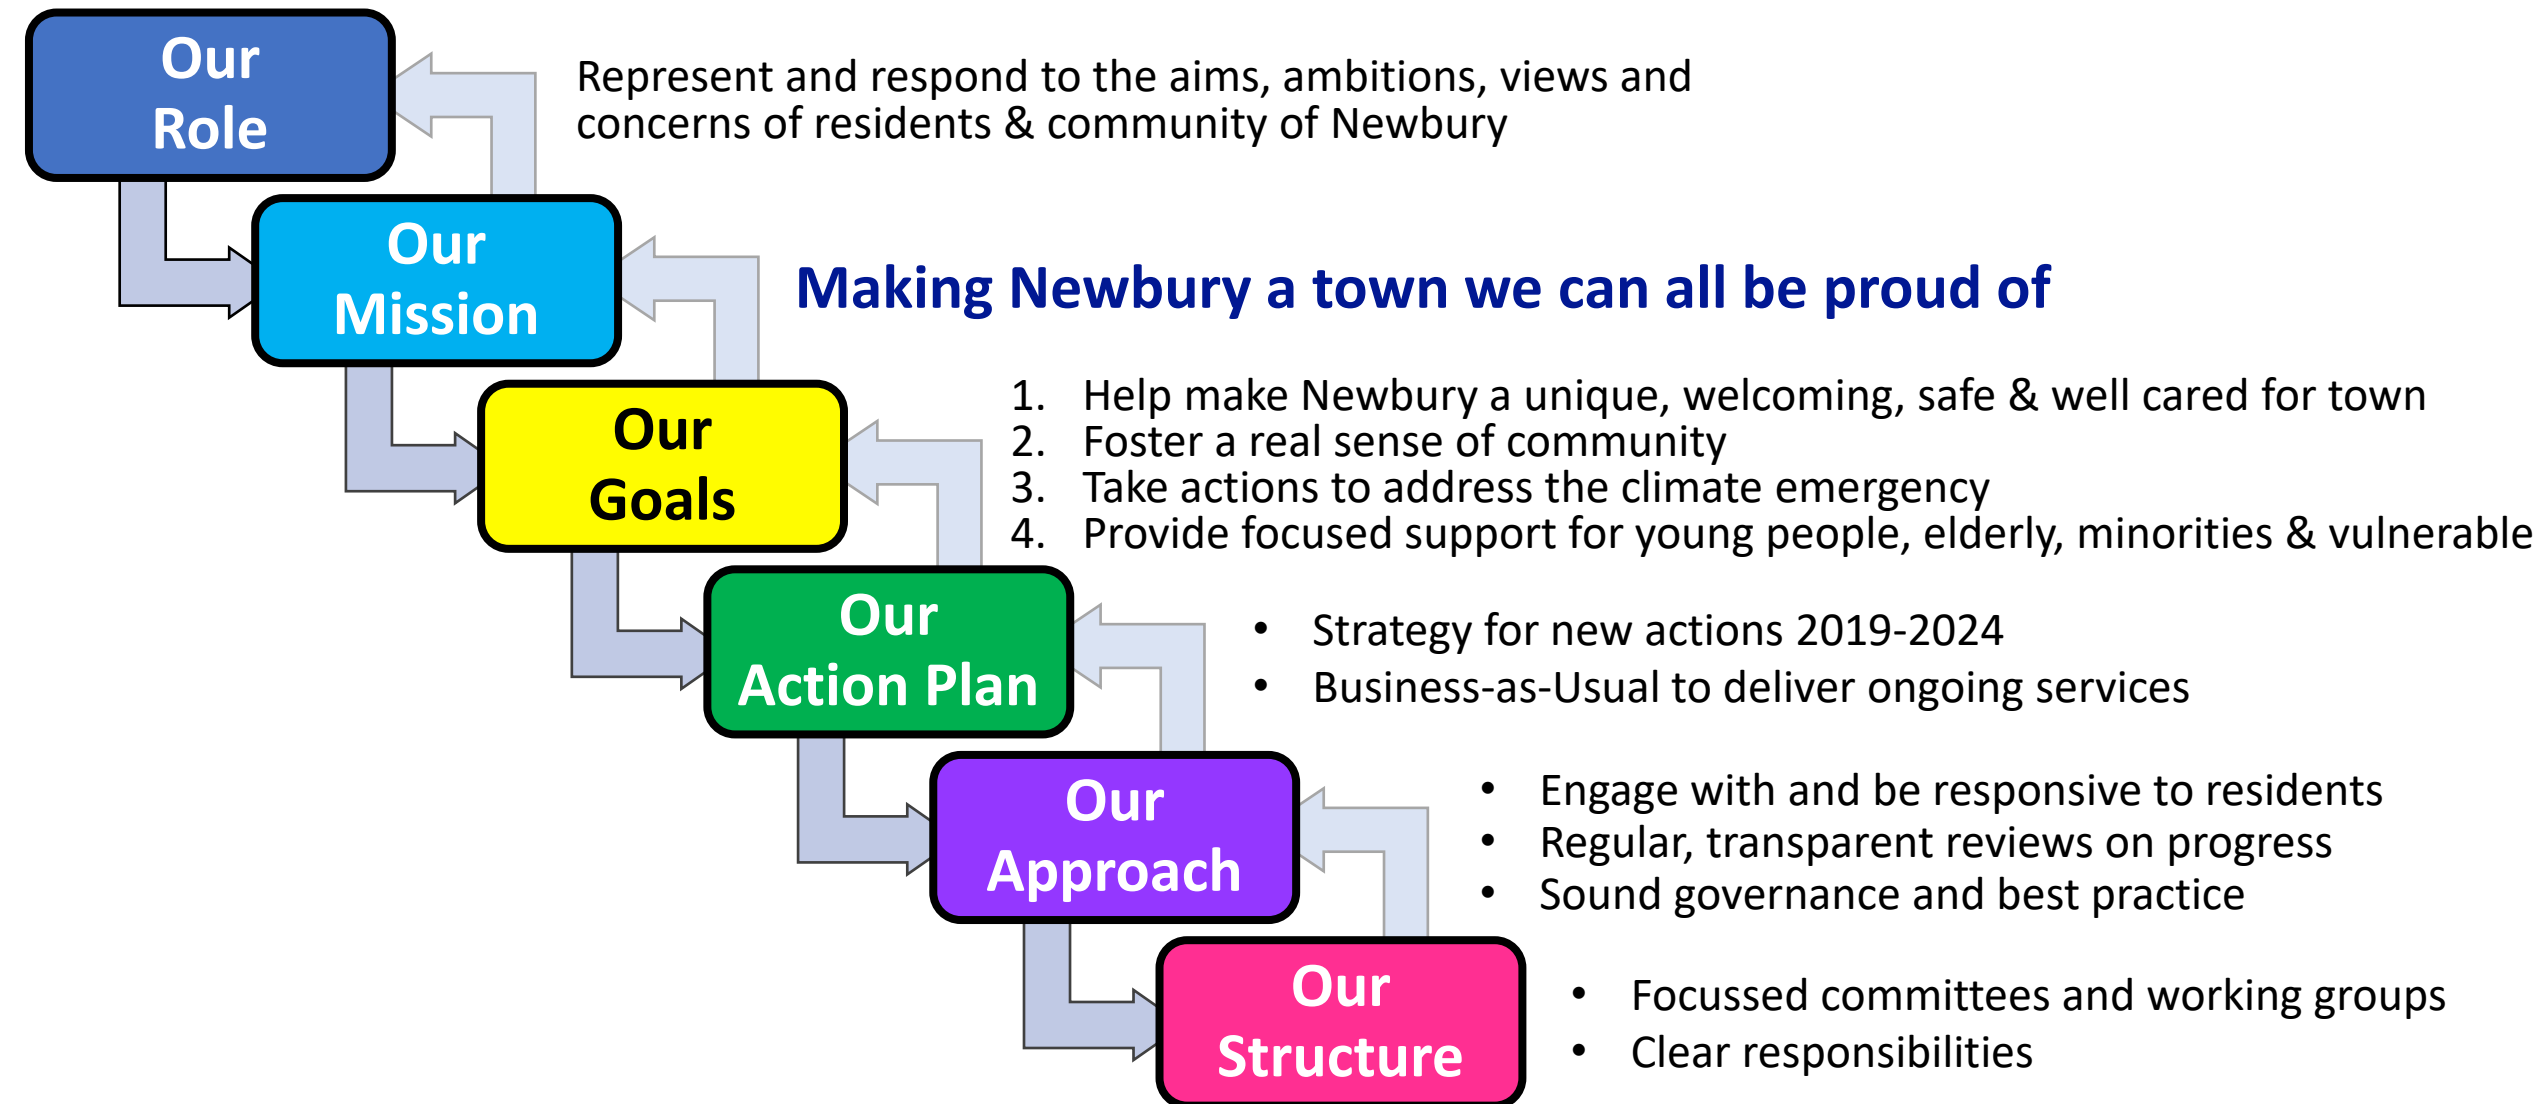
Our Role

Represent and respond to the aims, ambitions, views and concerns of residents & community of Newbury

Our Mission

Making Newbury a town we can all be proud of

Our Goals

1. Help make Newbury a unique, welcoming, safe & well cared for town
2. Foster a real sense of community
3. Take actions to address the climate emergency
4. Provide focused support for young people, elderly, minorities & vulnerable

Our Action Plan

• Strategy for new actions 2019-2024
• Business-as-Usual to deliver ongoing services

Our Approach

• Engage with and be responsive to residents
• Regular, transparent reviews on progress
• Sound governance and best practice

Our Structure

• Focussed committees and working groups
• Clear responsibilities